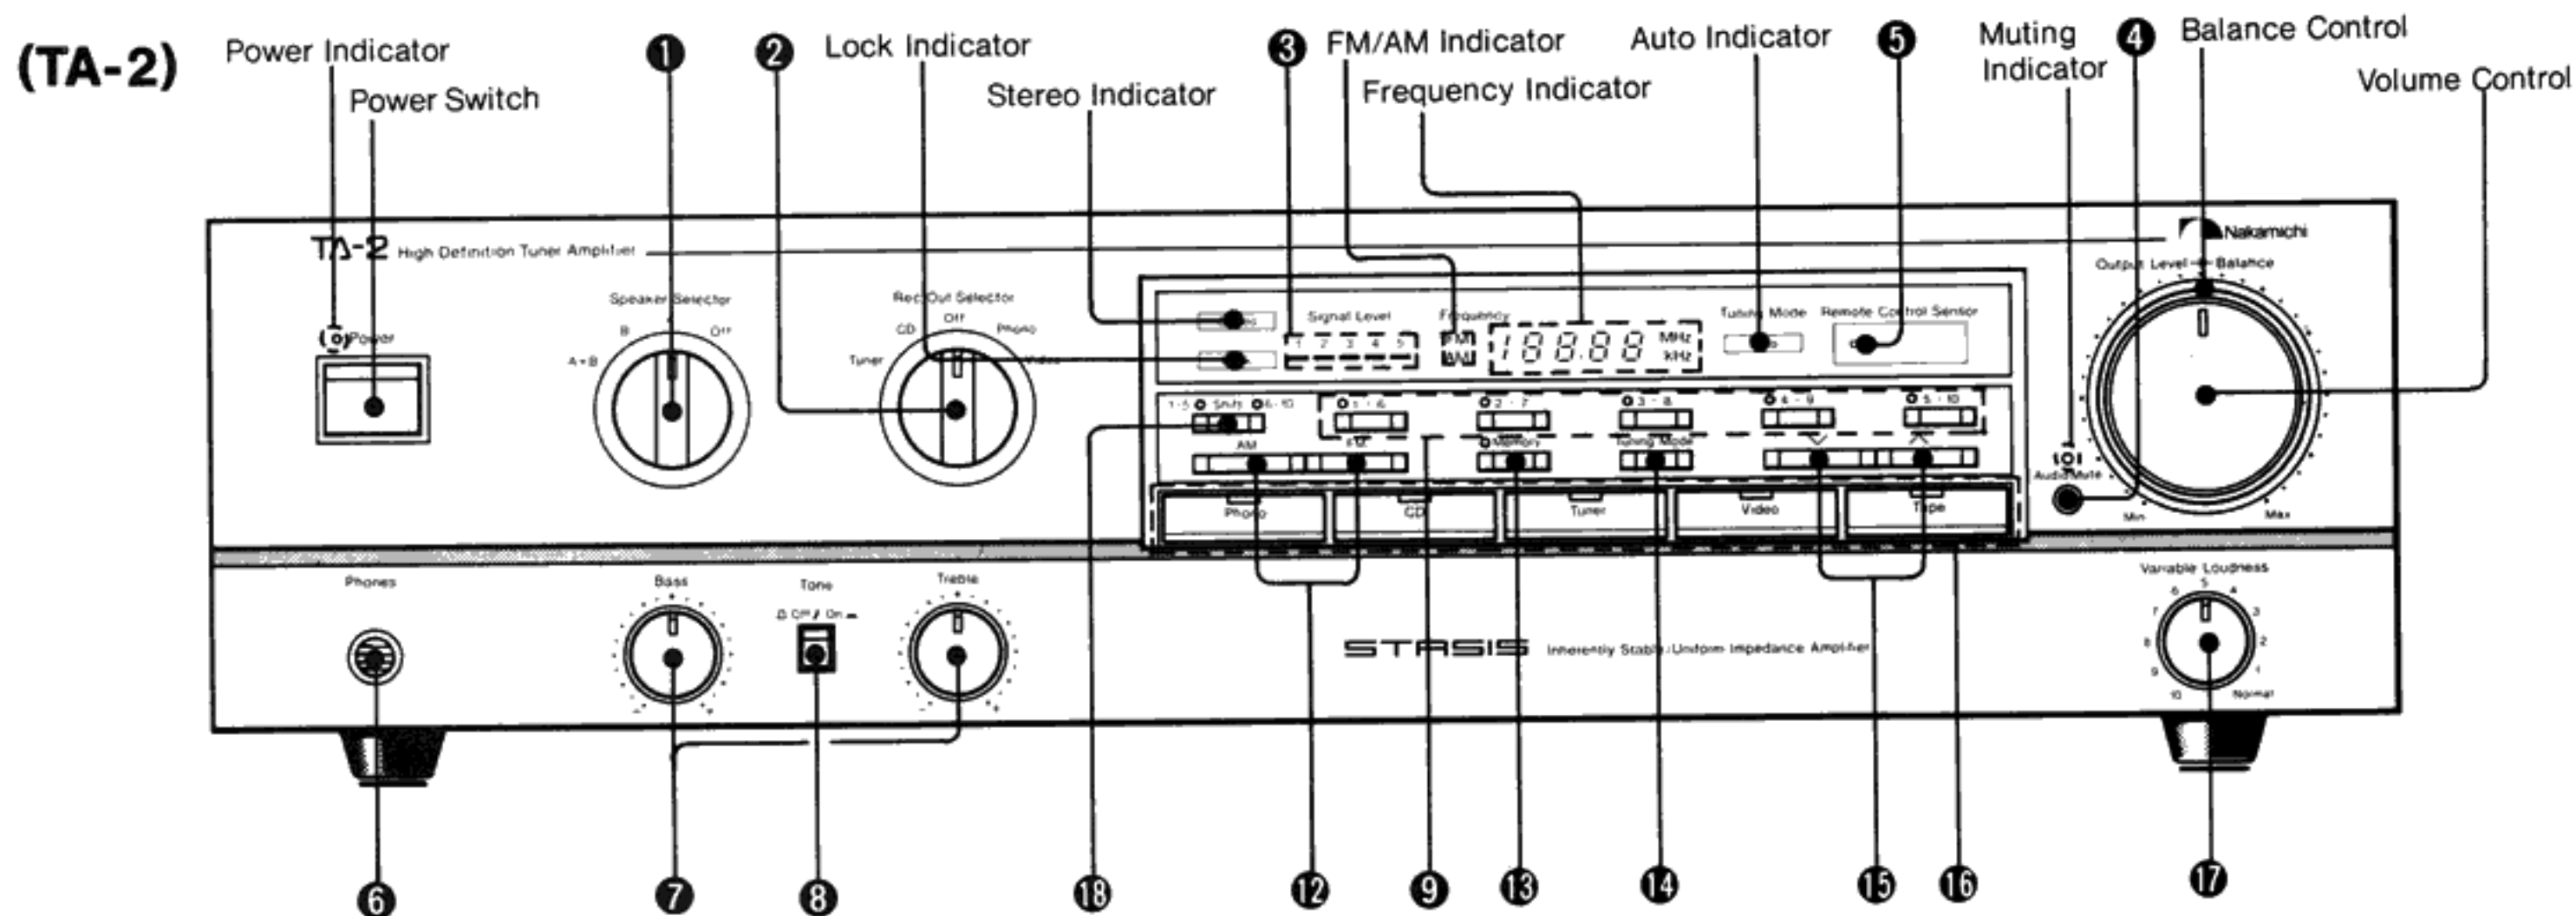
(TA-2)

Power Indicator
Power Switch
❶
❷
Lock Indicator
Stereo Indicator
❸
FM/AM Indicator
Frequency Indicator
Auto Indicator
❺
Muting Indicator
❹
Balance Control
Volume Control

TA-2 High Definition Tuner Amplifier
Nakamichi

Power
Speaker Selector
A+B B Off
Rec Out Selector
Tuner CD Off Phono Video
Signal Level
1 2 3 4 5
Frequency
FM AM
18888 MHz kHz
Tuning Mode
Remote Control Sensor
Output Level Balance
1-5 Shift 6-10
AM FM
1 · 6
2 · 7
Memory
3 · 8
Tuning Mode
4 · 9
5 · 10
Audio Mute
Min Max
Phono CD Tuner Video Tape

Phones
Bass
Tone
Off On
Treble
STASIS Inherently Stable Uniform Impedance Amplifier
Variable Loudness
10 9 8 7 6 5 4 3 2 1 Normal

❻ ❼ ❽ ⓲ ⓬ ❾ ⓭ ⓮ ⓯ ⓰ ⓱